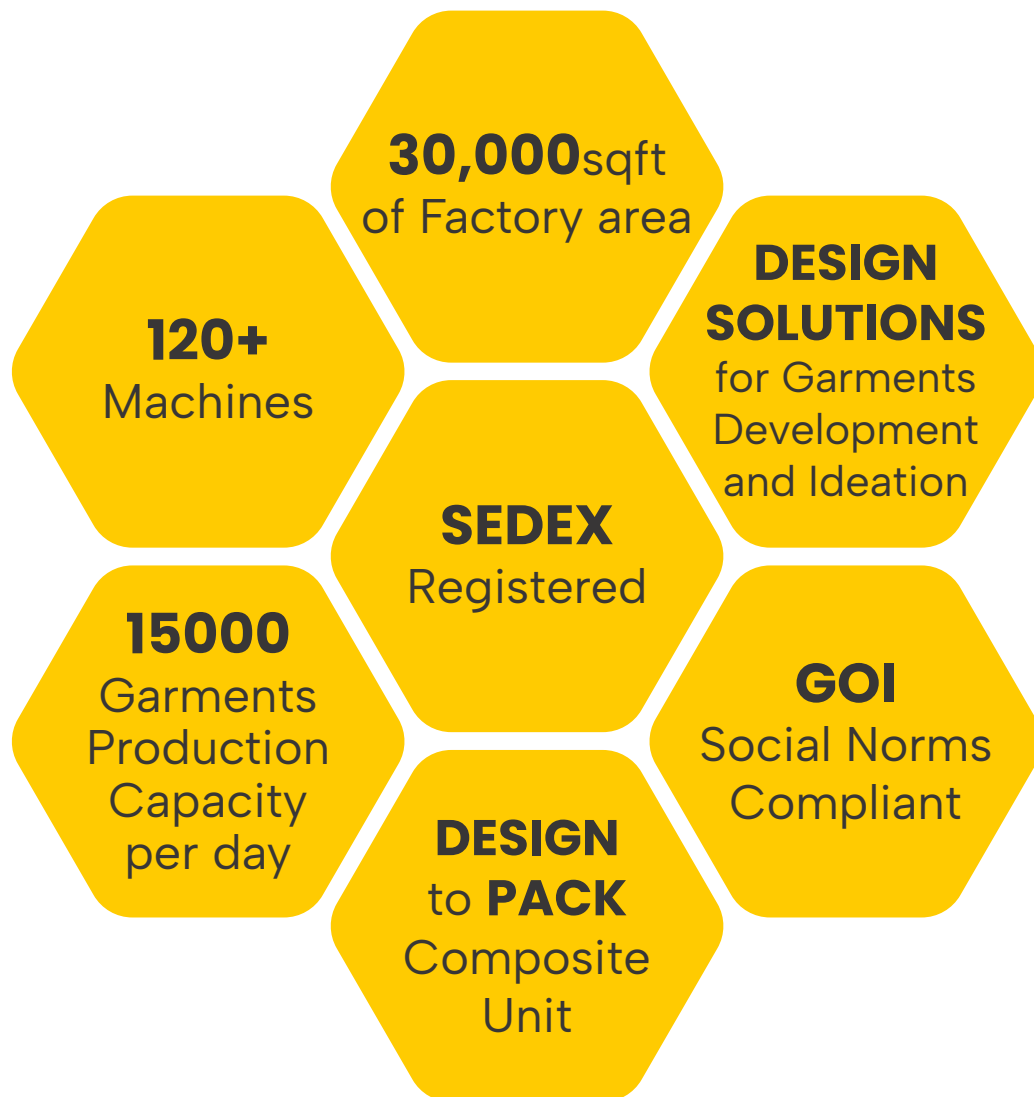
30,000sqft
of Factory area

120+
Machines

DESIGN SOLUTIONS
for Garments Development and Ideation

SEDEX
Registered

15000
Garments Production Capacity per day

GOI
Social Norms Compliant

DESIGN
to PACK
Composite Unit